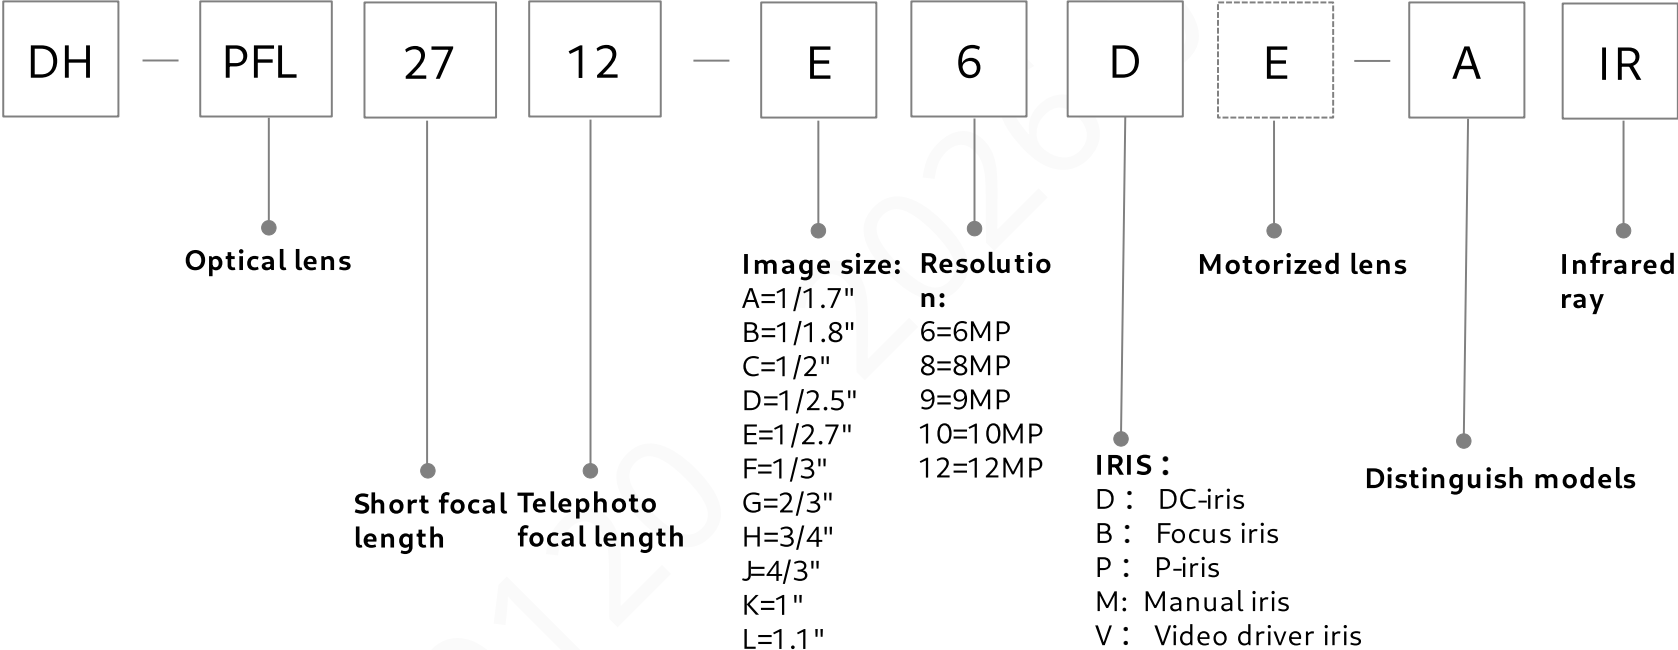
DH — PFL 27 12 — E 6 D E — A IR

Optical lens

Short focal length

Telephoto focal length

Image size:
A=1/1.7"
B=1/1.8"
C=1/2"
D=1/2.5"
E=1/2.7"
F=1/3"
G=2/3"
H=3/4"
J=4/3"
K=1"
L=1.1"

Resolution:
6=6MP
8=8MP
9=9MP
10=10MP
12=12MP

IRIS：
D： DC-iris
B： Focus iris
P： P-iris
M: Manual iris
V： Video driver iris

Motorized lens

Distinguish models

Infrared ray